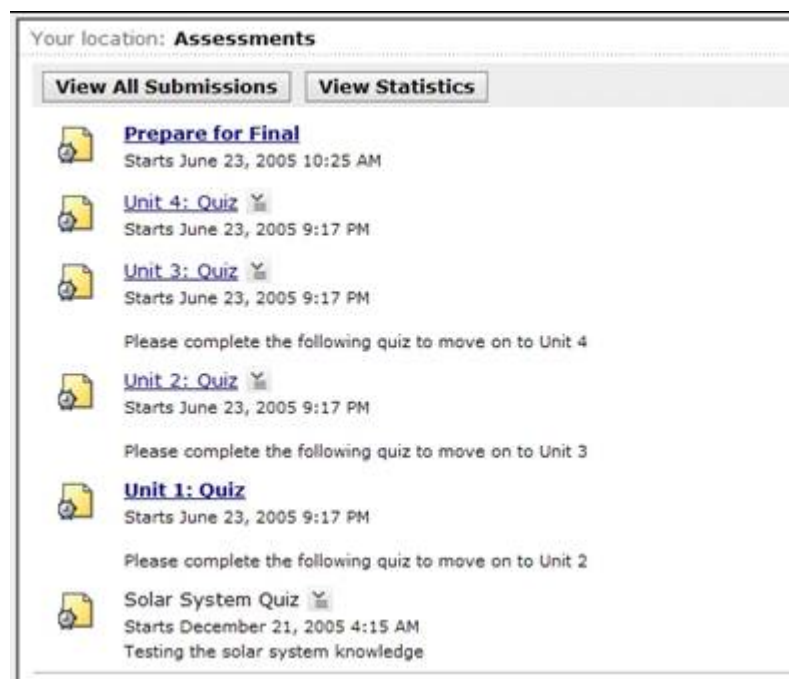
Your location: **Assessments**

View All Submissions | View Statistics

**Prepare for Final**
Starts June 23, 2005 10:25 AM

Unit 4: Quiz
Starts June 23, 2005 9:17 PM

Unit 3: Quiz
Starts June 23, 2005 9:17 PM

Please complete the following quiz to move on to Unit 4

Unit 2: Quiz
Starts June 23, 2005 9:17 PM

Please complete the following quiz to move on to Unit 3

**Unit 1: Quiz**
Starts June 23, 2005 9:17 PM

Please complete the following quiz to move on to Unit 2

Solar System Quiz
Starts December 21, 2005 4:15 AM
Testing the solar system knowledge